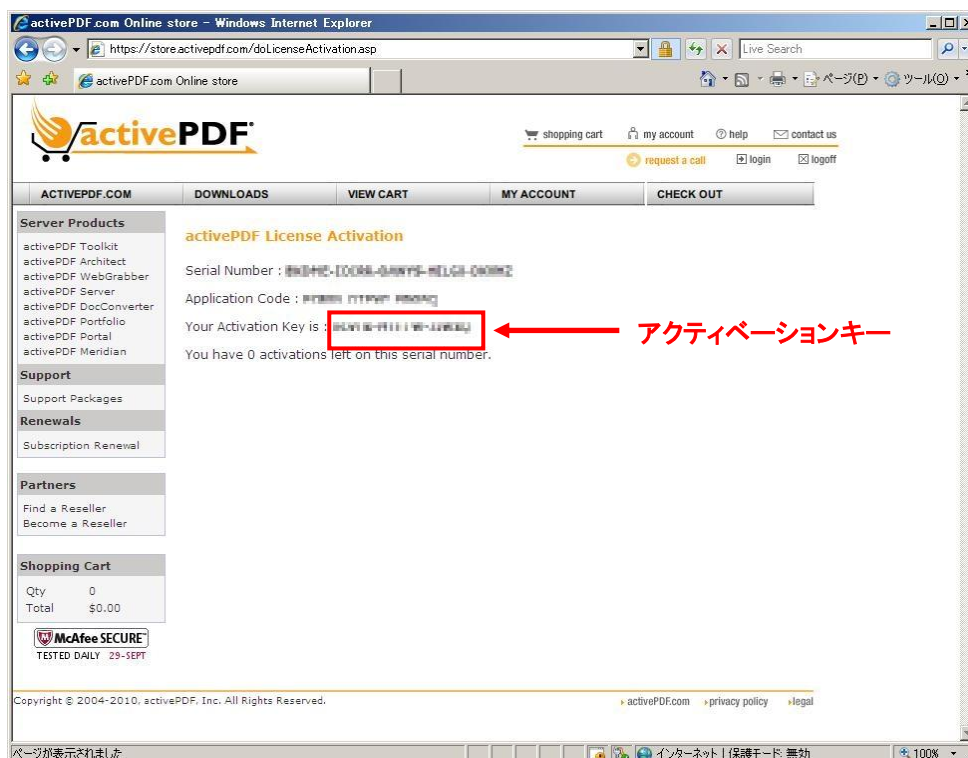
activePDF.com Online store - Windows Internet Explorer

https://store.activepdf.com/doLicenseActivation.asp

Live Search

activePDF.com Online store

ページ(P) ツール(O)

activePDF

shopping cart my account help contact us

request a call login logoff

ACTIVEPDF.COM DOWNLOADS VIEW CART MY ACCOUNT CHECK OUT

Server Products

activePDF Toolkit
activePDF Architect
activePDF WebGrabber
activePDF Server
activePDF DocConverter
activePDF Portfolio
activePDF Portal
activePDF Meridian

Support

Support Packages

Renewals

Subscription Renewal

Partners

Find a Reseller
Become a Reseller

Shopping Cart

Qty 0
Total $0.00

McAfee SECURE
TESTED DAILY 29-SEPT

activePDF License Activation

Serial Number : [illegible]

Application Code : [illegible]

Your Activation Key is : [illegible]

アクティベーションキー

You have 0 activations left on this serial number.

Copyright © 2004-2010, activePDF, Inc. All Rights Reserved.

activePDF.com privacy policy legal

ページが表示されました

インターネット | 保護モード: 無効

100%